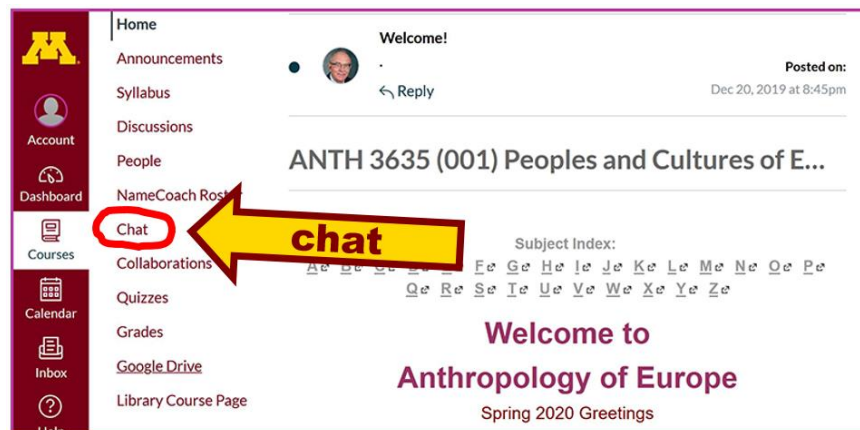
M

Account

Dashboard

Courses

Calendar

Inbox

Home

Announcements

Syllabus

Discussions

People

NameCoach Ros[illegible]

Chat

Collaborations

Quizzes

Grades

Google Drive

Library Course Page

Welcome!

.

Reply

Posted on:

Dec 20, 2019 at 8:45pm

ANTH 3635 (001) Peoples and Cultures of E...

chat

Subject Index:

A B C D E F G H I J K L M N O P Q R S T U V W X Y Z

Welcome to

Anthropology of Europe

Spring 2020 Greetings